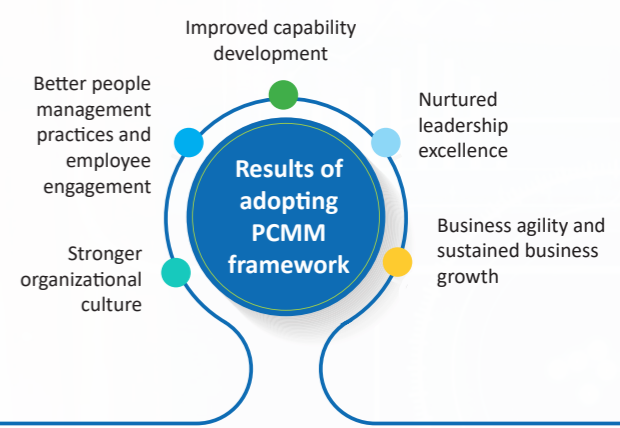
Improved capability development

Better people management practices and employee engagement

Nurtured leadership excellence

Results of adopting PCMM framework

Business agility and sustained business growth

Stronger organizational culture